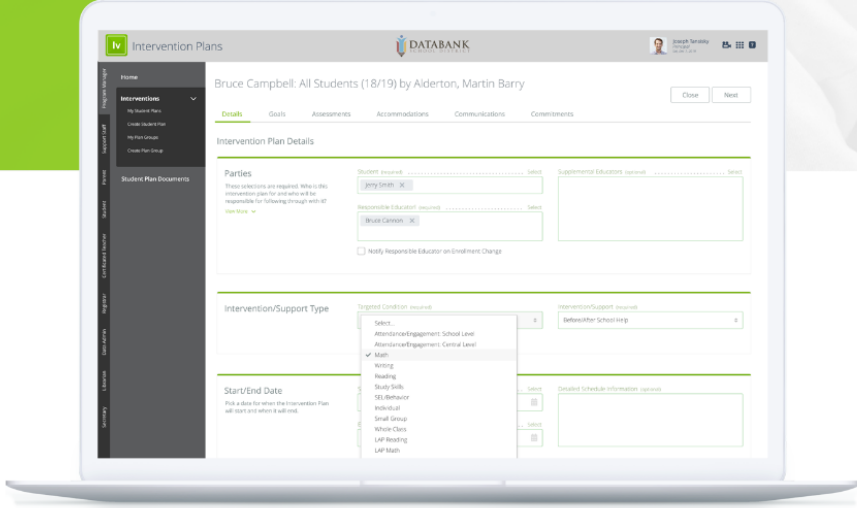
Iv Intervention Plans

DATABANK

Joseph Tamsby

Program Manager

Support Staff

Parent

Student

Certificated Teacher

Registrar

Data Admin

Librarian

Secretary

Home

Interventions

My Student Plans

Create Student Plan

My Plan Groups

Create Plan Group

Student Plan Documents

Bruce Campbell: All Students (18/19) by Alderton, Martin Barry

Close

Next

Details

Goals

Assessments

Accommodations

Communications

Commitments

Intervention Plan Details

Parties

These selections are required. Who is this intervention plan for and who will be responsible for following through with it?

View More

Student (required)

Select

Jerry Smith ×

Responsible Educator (required)

Select

Bruce Cannon ×

Notify Responsible Educator on Enrollment Change

Supplemental Educators (optional)

Select

Intervention/Support Type

Targeted Condition (required)

Select...

Attendance/Engagement: School Level

Attendance/Engagement: Central Level

Math

Writing

Reading

Study Skills

SEL/Behavior

Individual

Small Group

Whole Class

LAP Reading

LAP Math

Intervention/Support (required)

Before/After School Help

Start/End Date

Pick a date for when the Intervention Plan will start and when it will end.

Select

Select

Detailed Schedule Information (optional)